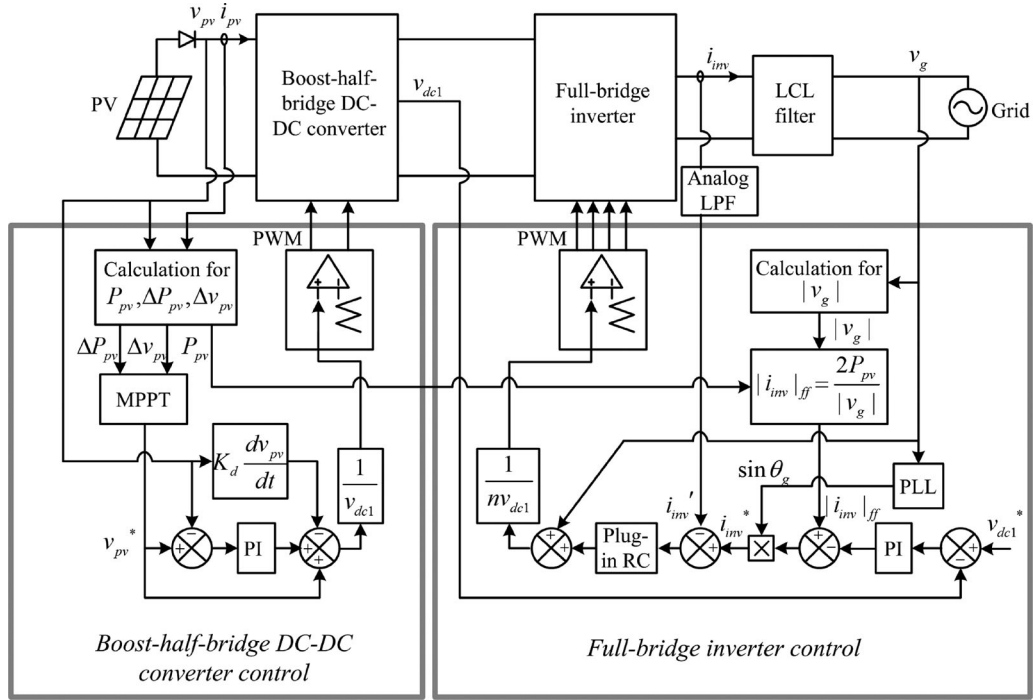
$v_{pv}$ $i_{pv}$

PV

Boost-half-bridge DC-DC converter

$v_{dc1}$

Full-bridge inverter

$i_{inv}$

LCL filter

$v_g$

Grid

Analog LPF

PWM

PWM

Calculation for $P_{pv}, \Delta P_{pv}, \Delta v_{pv}$

$\Delta P_{pv}$ $\Delta v_{pv}$ $P_{pv}$

MPPT

$K_d \frac{dv_{pv}}{dt}$

$\frac{1}{v_{dc1}}$

$v_{pv}^*$

PI

Calculation for $|v_g|$

$|v_g|$

$|i_{inv}|_{ff} = \frac{2P_{pv}}{|v_g|}$

$\frac{1}{nv_{dc1}}$

$\sin\theta_g$

PLL

$i_{inv}'$

$i_{inv}^*$

$|i_{inv}|_{ff}$

Plug-in RC

PI

$v_{dc1}^*$

Boost-half-bridge DC-DC converter control

Full-bridge inverter control